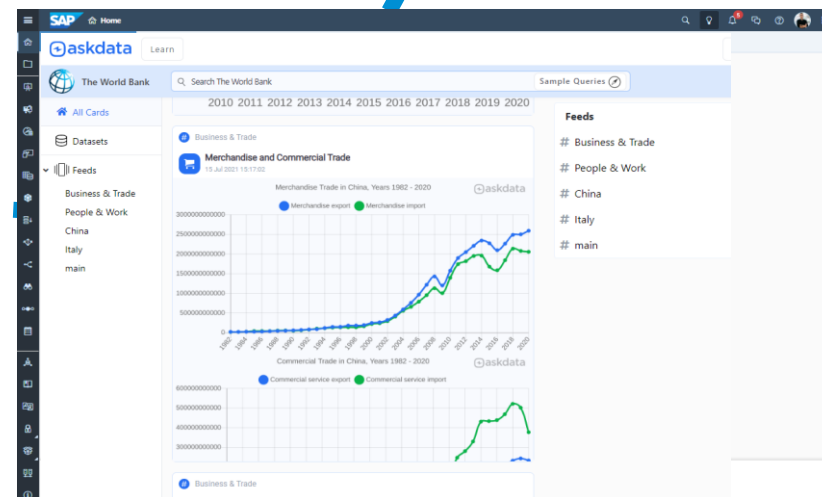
SAP Home

askdata Learn

The World Bank

Search The World Bank

Sample Queries

All Cards

Datasets

Feeds

Business & Trade

People & Work

China

Italy

main

2010 2011 2012 2013 2014 2015 2016 2017 2018 2019 2020

Business & Trade

Merchandise and Commercial Trade

15 Jul 2021 15:17:02

Merchandise Trade in China, Years 1982 - 2020

askdata

Merchandise export Merchandise import

3000000000000
2500000000000
2000000000000
1500000000000
1000000000000
500000000000
0

1982 1984 1986 1988 1990 1992 1994 1996 1998 2000 2002 2004 2006 2008 2010 2012 2014 2016 2018 2020

Commercial Trade in China, Years 1982 - 2020

askdata

Commercial service export Commercial service import

600000000000
500000000000
400000000000
300000000000

Business & Trade

Feeds

# Business & Trade

# People & Work

# China

# Italy

# main